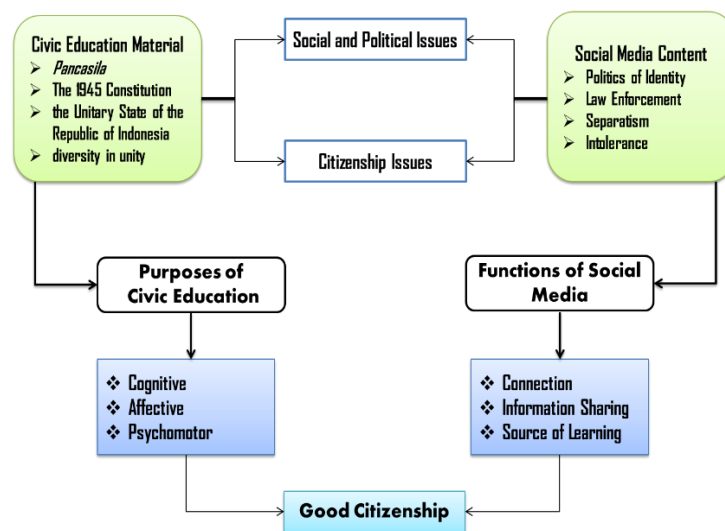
Civic Education Material
➢ *Pancasila*
➢ The 1945 Constitution
➢ the Unitary State of the Republic of Indonesia
➢ diversity in unity

Social and Political Issues

Citizenship Issues

Social Media Content
➢ Politics of Identity
➢ Law Enforcement
➢ Separatism
➢ Intolerance

Purposes of Civic Education

Functions of Social Media

❖ Cognitive
❖ Affective
❖ Psychomotor

❖ Connection
❖ Information Sharing
❖ Source of Learning

Good Citizenship